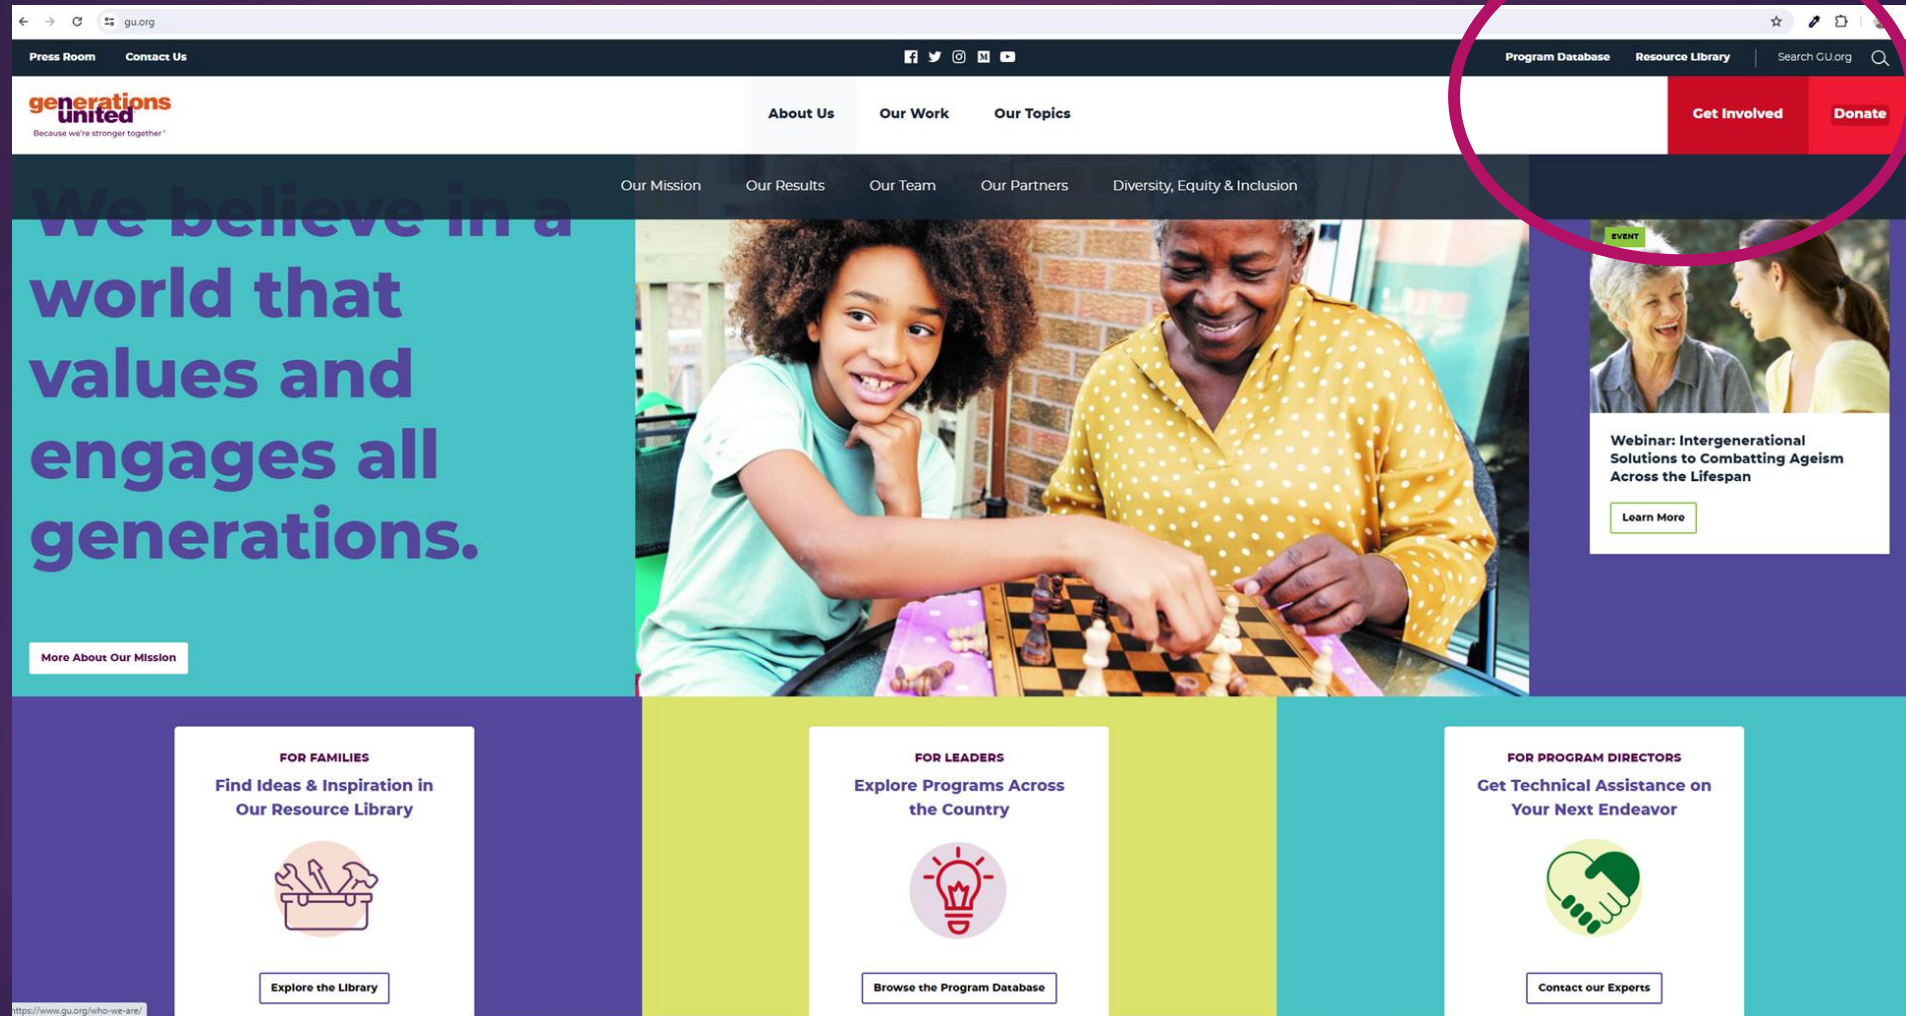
gu.org

Press Room Contact Us

Program Database Resource Library Search GU.org

generations united
Because we're stronger together

About Us Our Work Our Topics

Get Involved Donate

Our Mission Our Results Our Team Our Partners Diversity, Equity & Inclusion

We believe in a world that values and engages all generations.

More About Our Mission

EVENT

Webinar: Intergenerational Solutions to Combatting Ageism Across the Lifespan

Learn More

FOR FAMILIES
Find Ideas & Inspiration in Our Resource Library

Explore the Library

FOR LEADERS
Explore Programs Across the Country

Browse the Program Database

FOR PROGRAM DIRECTORS
Get Technical Assistance on Your Next Endeavor

Contact our Experts

https://www.gu.org/who-we-are/